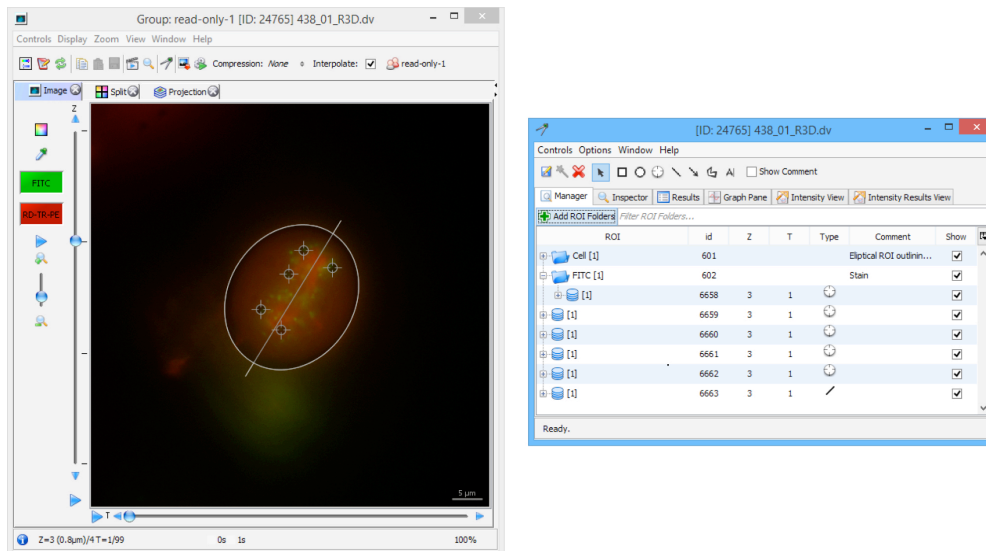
Group: read-only-1 [ID: 24765] 438_01_R3D.dv

Controls Display Zoom View Window Help

Compression: None Interpolate: read-only-1

Image Split Projection

Z

FITC

RD-TR-PE

5 µm

T

Z=3 (0.8µm)/4 T=1/99 0s 1s 100%

[ID: 24765] 438_01_R3D.dv

Controls Options Window Help

Show Comment

Manager Inspector Results Graph Pane Intensity View Intensity Results View

Add ROI Folders Filter ROI Folders...

| ROI | id | Z | T | Type | Comment | Show |
|---|---|---|---|---|---|---|
| Cell [1] | 601 | | | | Eliptical ROI outlinin... | ☑ |
| FITC [1] | 602 | | | | Stain | ☑ |
| [1] | 6658 | 3 | 1 | | | ☑ |
| [1] | 6659 | 3 | 1 | | | ☑ |
| [1] | 6660 | 3 | 1 | | | ☑ |
| [1] | 6661 | 3 | 1 | | | ☑ |
| [1] | 6662 | 3 | 1 | | | ☑ |
| [1] | 6663 | 3 | 1 | | | ☑ |

Ready.